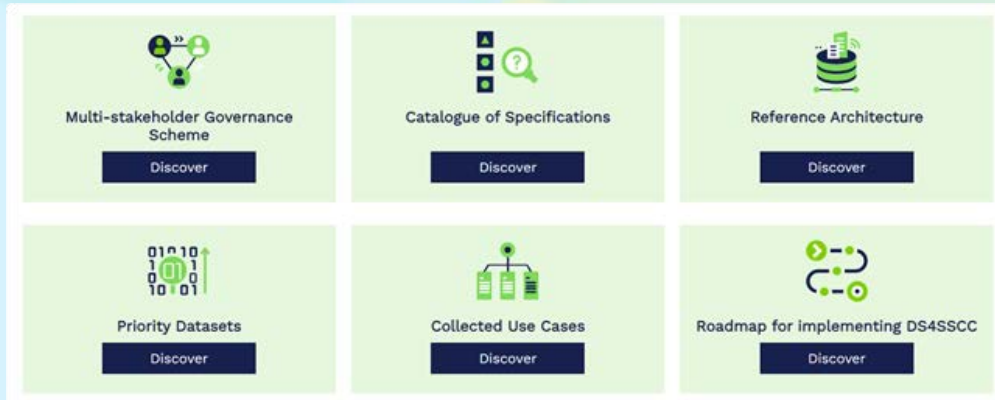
Multi-stakeholder Governance Scheme

Discover

Catalogue of Specifications

Discover

Reference Architecture

Discover

Priority Datasets

Discover

Collected Use Cases

Discover

Roadmap for implementing DS4SSCC

Discover